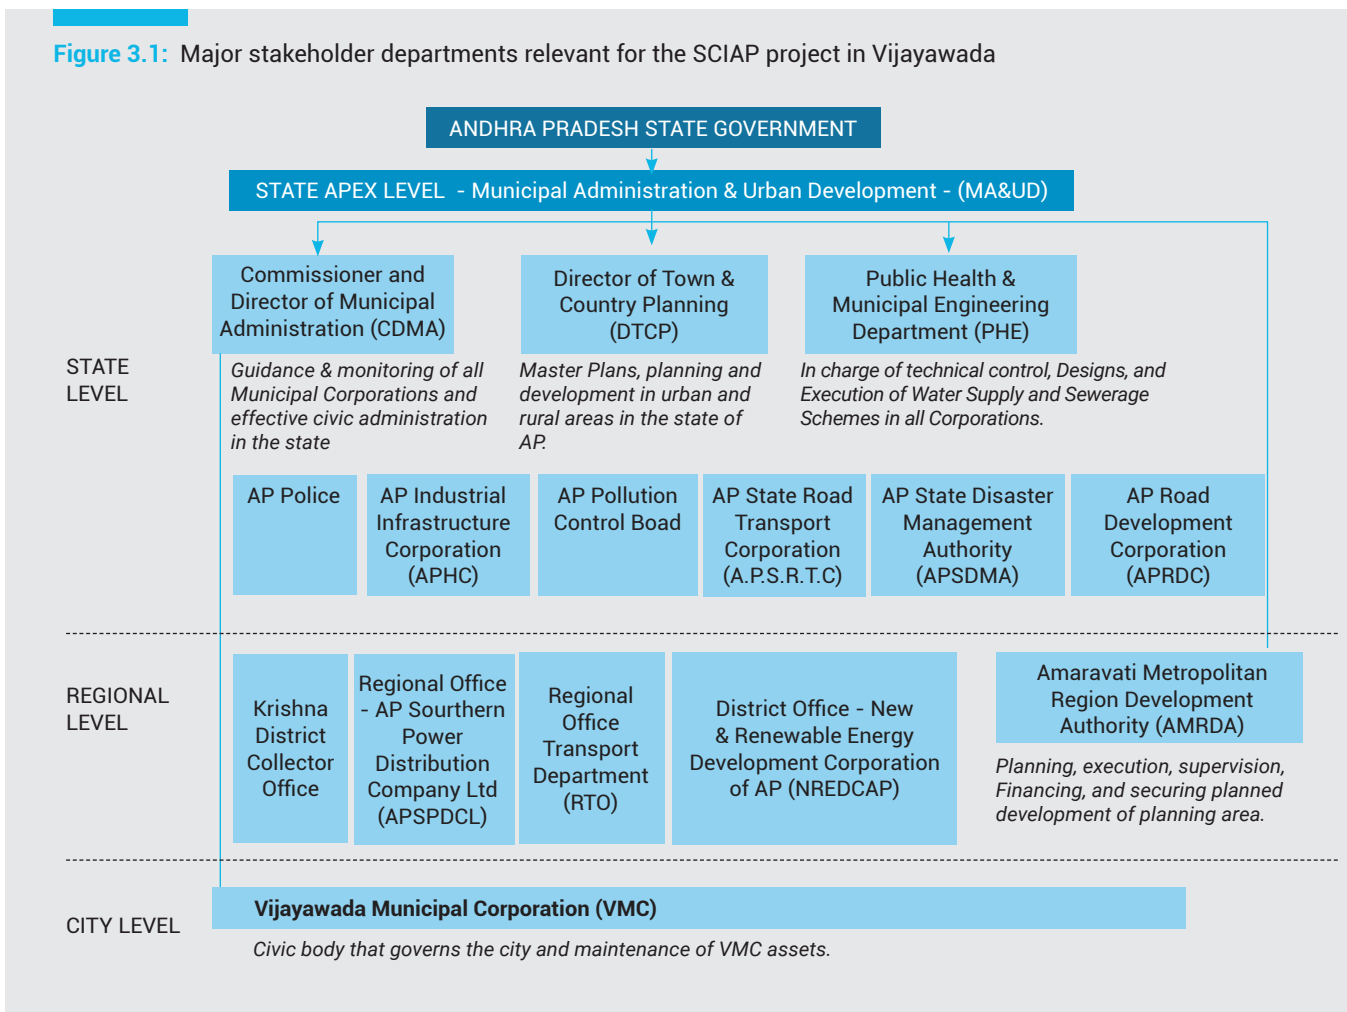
Figure 3.1: Major stakeholder departments relevant for the SCIAP project in Vijayawada

ANDHRA PRADESH STATE GOVERNMENT

STATE APEX LEVEL - Municipal Administration & Urban Development - (MA&UD)

STATE LEVEL

Commissioner and Director of Municipal Administration (CDMA)

Guidance & monitoring of all Municipal Corporations and effective civic administration in the state

Director of Town & Country Planning (DTCP)

Master Plans, planning and development in urban and rural areas in the state of AP.

Public Health & Municipal Engineering Department (PHE)

In charge of technical control, Designs, and Execution of Water Supply and Sewerage Schemes in all Corporations.

AP Police

AP Industrial Infrastructure Corporation (APHC)

AP Pollution Control Boad

AP State Road Transport Corporation (A.P.S.R.T.C)

AP State Disaster Management Authority (APSDMA)

AP Road Development Corporation (APRDC)

REGIONAL LEVEL

Krishna District Collector Office

Regional Office - AP Sourthern Power Distribution Company Ltd (APSPDCL)

Regional Office Transport Department (RTO)

District Office - New & Renewable Energy Development Corporation of AP (NREDCAP)

Amaravati Metropolitan Region Development Authority (AMRDA)

Planning, execution, supervision, Financing, and securing planned development of planning area.

CITY LEVEL

Vijayawada Municipal Corporation (VMC)

Civic body that governs the city and maintenance of VMC assets.